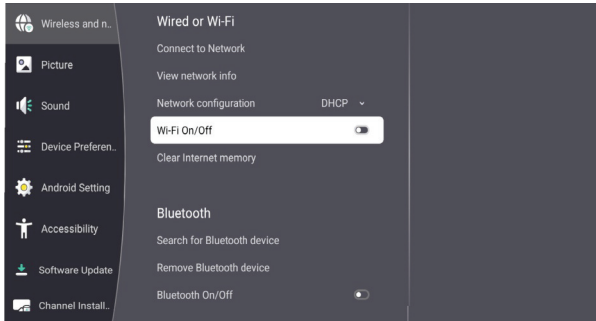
Wireless and n..

Picture

Sound

Device Preferen..

Android Setting

Accessibility

Software Update

Channel Install..

Wired or Wi-Fi

Connect to Network

View network info

Network configuration DHCP

Wi-Fi On/Off

Clear Internet memory

Bluetooth

Search for Bluetooth device

Remove Bluetooth device

Bluetooth On/Off